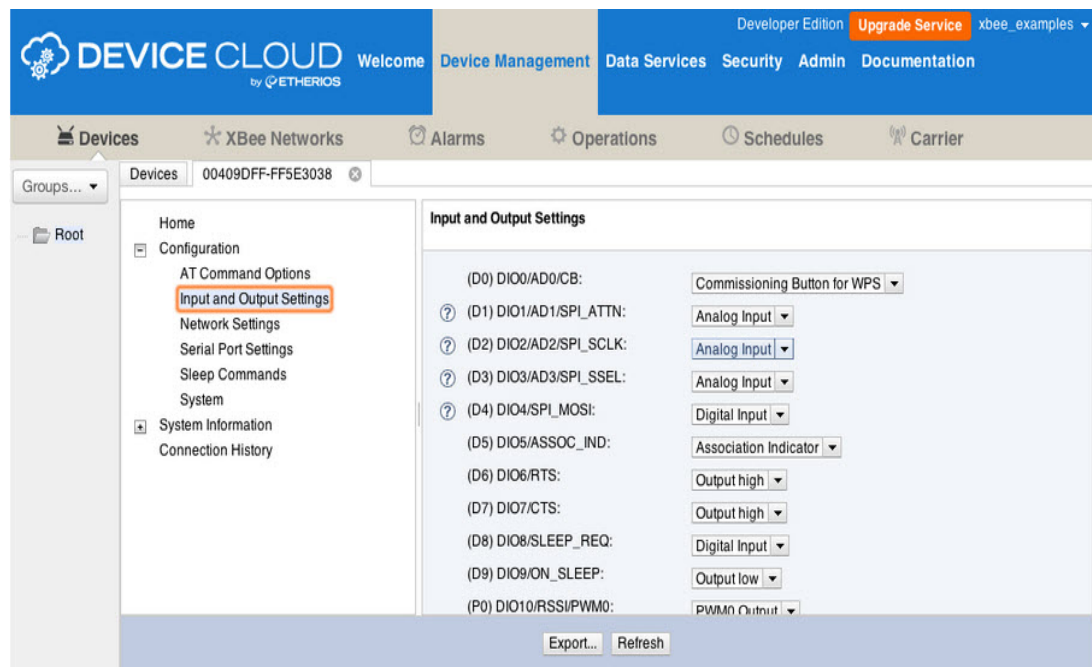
DEVICE CLOUD by ETHERIOS

Welcome Device Management Data Services Security Admin Documentation

Developer Edition Upgrade Service xbee_examples

Devices XBee Networks Alarms Operations Schedules Carrier

Groups...

Root

Devices 00409DFF-FF5E3038

Home
Configuration
AT Command Options
Input and Output Settings
Network Settings
Serial Port Settings
Sleep Commands
System
System Information
Connection History

Input and Output Settings

| | |
|---|---|
| (D0) DIO0/AD0/CB: | Commissioning Button for WPS |
| (D1) DIO1/AD1/SPI_ATTN: | Analog Input |
| (D2) DIO2/AD2/SPI_SCLK: | Analog Input |
| (D3) DIO3/AD3/SPI_SSEL: | Analog Input |
| (D4) DIO4/SPI_MOSI: | Digital Input |
| (D5) DIO5/ASSOC_IND: | Association Indicator |
| (D6) DIO6/RTS: | Output high |
| (D7) DIO7/CTS: | Output high |
| (D8) DIO8/SLEEP_REQ: | Digital Input |
| (D9) DIO9/ON_SLEEP: | Output low |
| (P0) DIO10/RSSI/PWM0: | PWM0 Output |

Export... Refresh